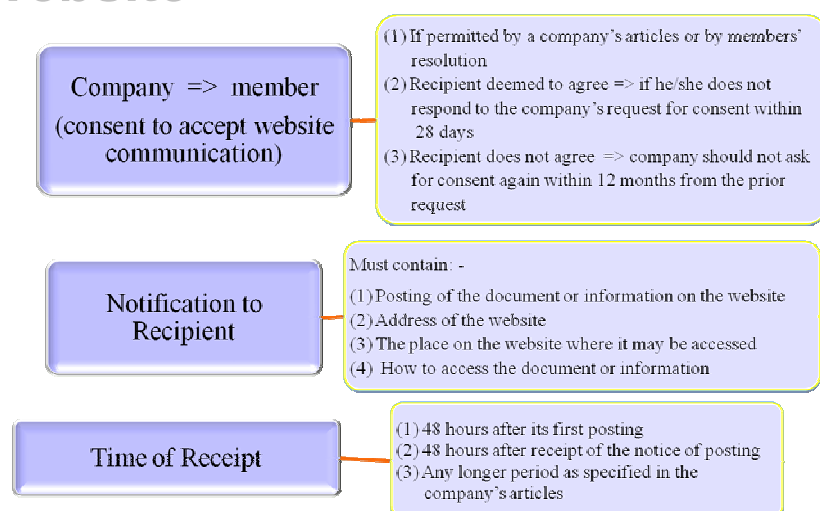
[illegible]

Company => member (consent to accept website communication)

(1) If permitted by a company's articles or by members' resolution
(2) Recipient deemed to agree => if he/she does not respond to the company's request for consent within 28 days
(3) Recipient does not agree => company should not ask for consent again within 12 months from the prior request

Notification to Recipient

Must contain: -
(1) Posting of the document or information on the website
(2) Address of the website
(3) The place on the website where it may be accessed
(4) How to access the document or information

Time of Receipt

(1) 48 hours after its first posting
(2) 48 hours after receipt of the notice of posting
(3) Any longer period as specified in the company's articles